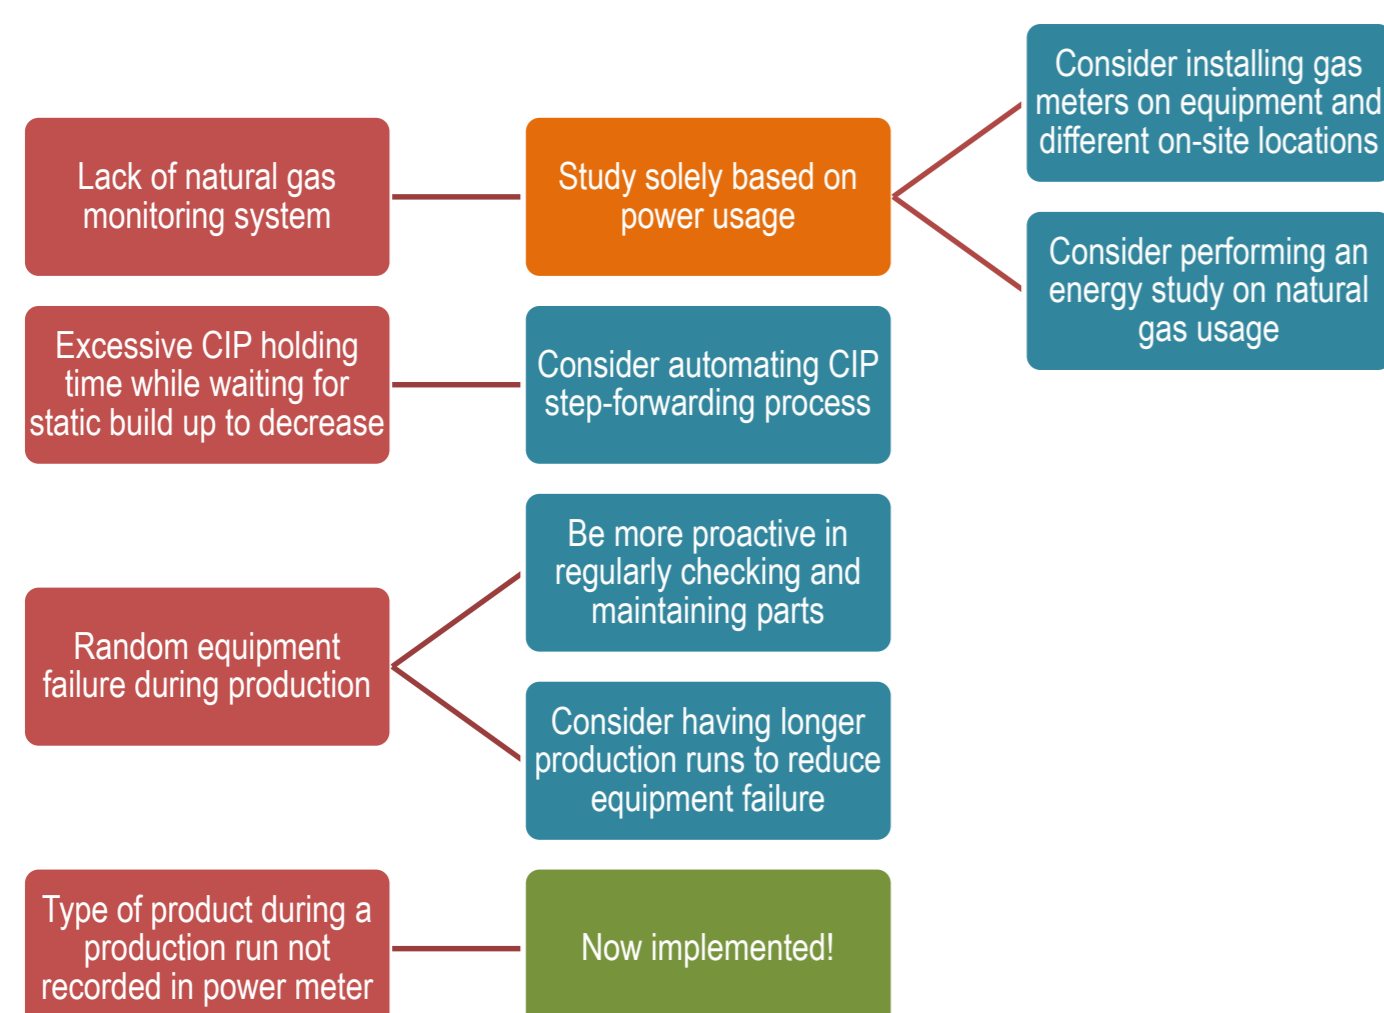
Lack of natural gas monitoring system

Study solely based on power usage

Consider installing gas meters on equipment and different on-site locations

Consider performing an energy study on natural gas usage

Excessive CIP holding time while waiting for static build up to decrease

Consider automating CIP step-forwarding process

Random equipment failure during production

Be more proactive in regularly checking and maintaining parts

Consider having longer production runs to reduce equipment failure

Type of product during a production run not recorded in power meter

Now implemented!